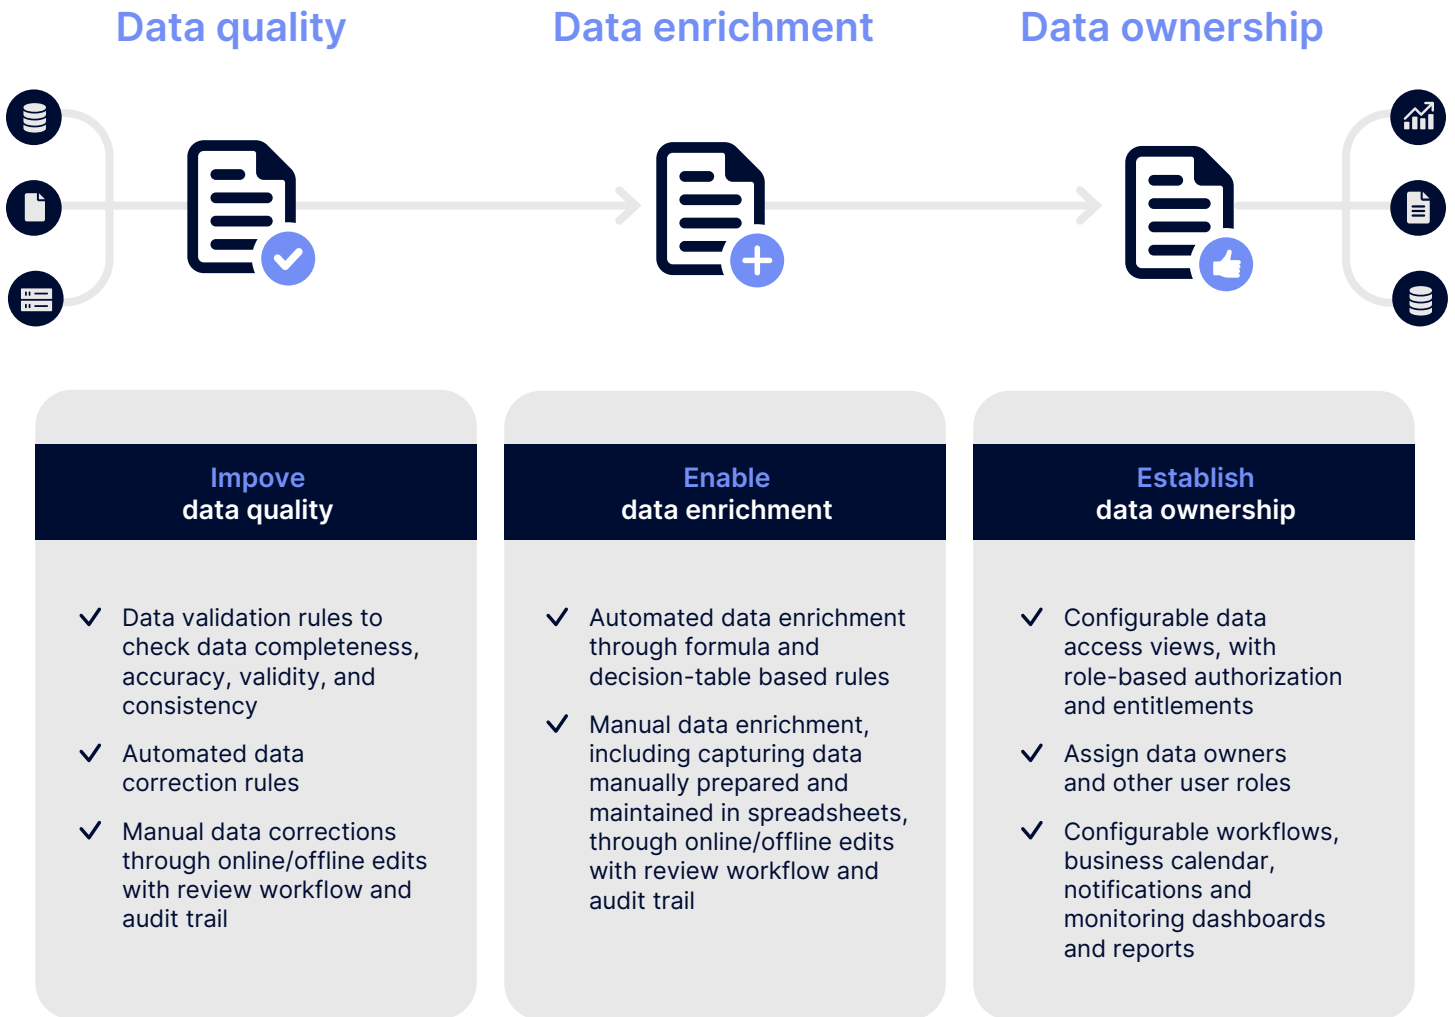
Data quality

Data enrichment

Data ownership

Impove
data quality

Data validation rules to check data completeness, accuracy, validity, and consistency

Automated data correction rules

Manual data corrections through online/offline edits with review workflow and audit trail

Enable
data enrichment

Automated data enrichment through formula and decision-table based rules

Manual data enrichment, including capturing data manually prepared and maintained in spreadsheets, through online/offline edits with review workflow and audit trail

Establish
data ownership

Configurable data access views, with role-based authorization and entitlements

Assign data owners and other user roles

Configurable workflows, business calendar, notifications and monitoring dashboards and reports